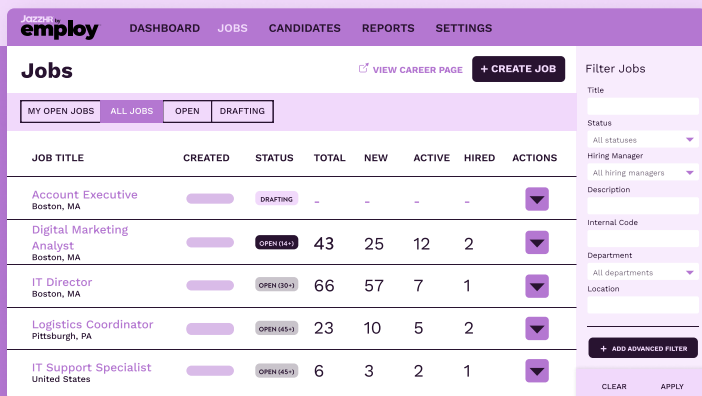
JazzHR by employ

DASHBOARD JOBS CANDIDATES REPORTS SETTINGS

Jobs

VIEW CAREER PAGE

+ CREATE JOB

MY OPEN JOBS | ALL JOBS | OPEN | DRAFTING

| JOB TITLE | CREATED | STATUS | TOTAL | NEW | ACTIVE | HIRED | ACTIONS |
|---|---|---|---|---|---|---|---|
| Account Executive Boston, MA | | DRAFTING | - | - | - | - | |
| Digital Marketing Analyst Boston, MA | | OPEN (14+) | 43 | 25 | 12 | 2 | |
| IT Director Boston, MA | | OPEN (30+) | 66 | 57 | 7 | 1 | |
| Logistics Coordinator Pittsburgh, PA | | OPEN (45+) | 23 | 10 | 5 | 2 | |
| IT Support Specialist United States | | OPEN (45+) | 6 | 3 | 2 | 1 | |

Filter Jobs

Title

Status

All statuses

Hiring Manager

All hiring managers

Description

Internal Code

Department

All departments

Location

+ ADD ADVANCED FILTER

CLEAR

APPLY